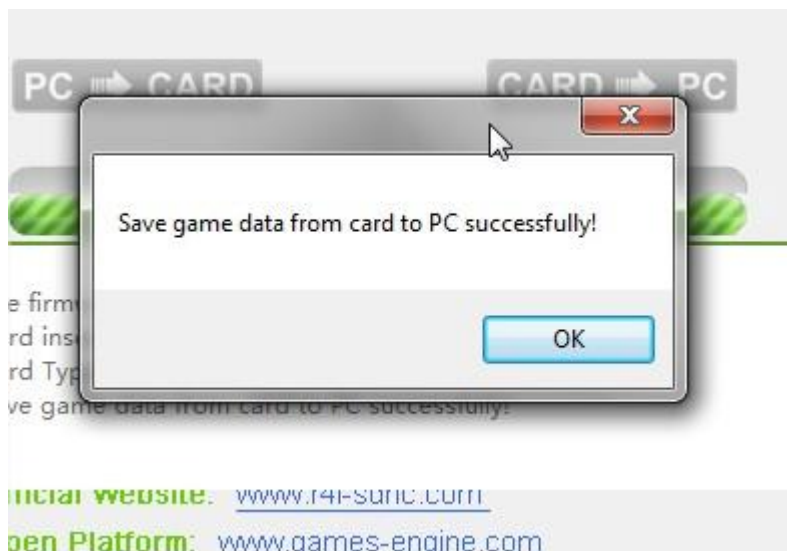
PC ➡ CARD
CARD ➡ PC

Save game data from card to PC successfully!

OK

e firm
rd ins
rd Typ
ve game data from card to PC successfully!

fficial Website: www.r4i-sdhc.com
pen Platform: www.games-engine.com